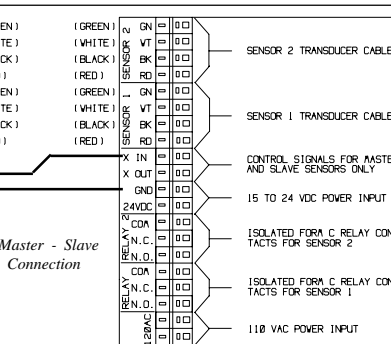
EN ) (GREEN) GN
TE ) (WHITE) WT
CK ) (BLACK) BK
) (RED) RD
EN ) (GREEN) GN
TE ) (WHITE) WT
CK ) (BLACK) BK
) (RED) RD

SENSOR 2
SENSOR 1

SENSOR 2 TRANSDUCER CABLE
SENSOR 1 TRANSDUCER CABLE

X IN
X OUT
GND
24VDC
COM
N.C.
N.O.
COM
N.C.
N.O.

RELAY 2
RELAY 1

120AC

CONTROL SIGNALS FOR MASTE
AND SLAVE SENSORS ONLY

15 TO 24 VDC POWER INPUT

ISOLATED FORM C RELAY CON
TACTS FOR SENSOR 2

ISOLATED FORM C RELAY CON
TACTS FOR SENSOR 1

110 VAC POWER INPUT

Master - Slave
Connection